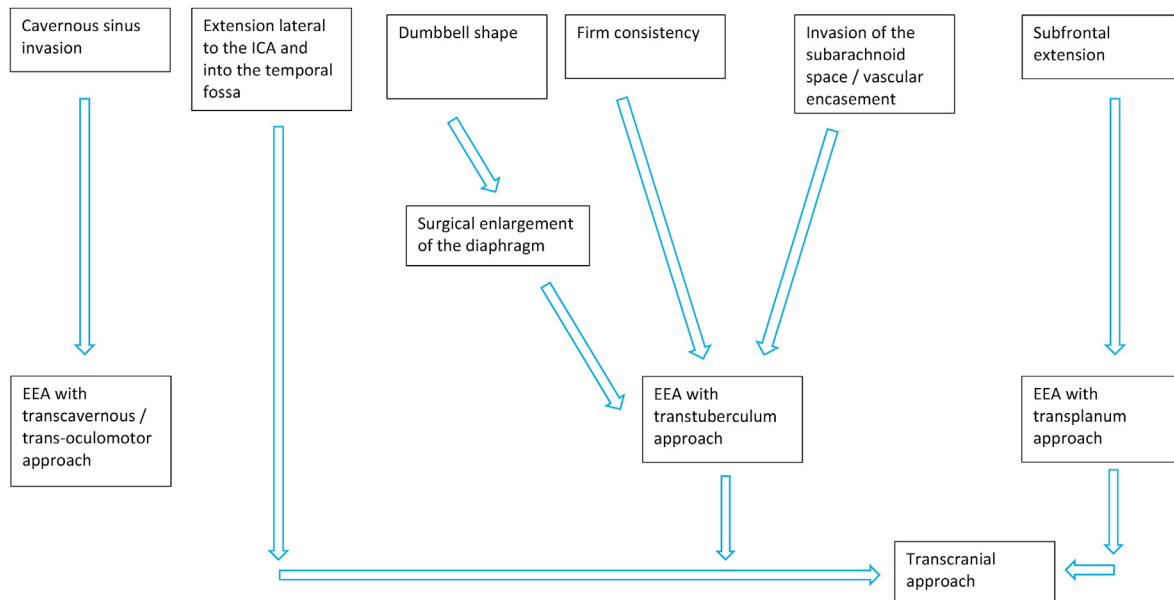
Cavernous sinus invasion

Extension lateral to the ICA and into the temporal fossa

Dumbbell shape

Firm consistency

Invasion of the subarachnoid space / vascular encasement

Subfrontal extension

Surgical enlargement of the diaphragm

EEA with transcavernous / trans-oculomotor approach

EEA with transtuberculum approach

EEA with transplanum approach

Transcranial approach